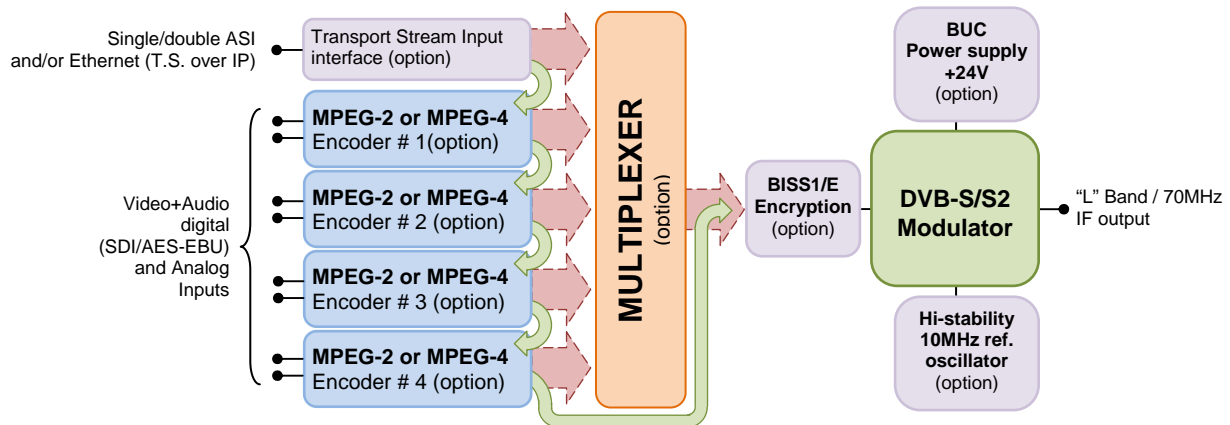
Single/double ASI and/or Ethernet (T.S. over IP)

Transport Stream Input interface (option)

Video+Audio digital (SDI/AES-EBU) and Analog Inputs

MPEG-2 or MPEG-4
Encoder # 1(option)

MPEG-2 or MPEG-4
Encoder # 2 (option)

MPEG-2 or MPEG-4
Encoder # 3 (option)

MPEG-2 or MPEG-4
Encoder # 4 (option)

MULTIPLEXER
(option)

BISS1/E
Encryption
(option)

BUC
Power supply
+24V
(option)

DVB-S/S2
Modulator

Hi-stability
10MHz ref.
oscillator
(option)

"L" Band / 70MHz IF output